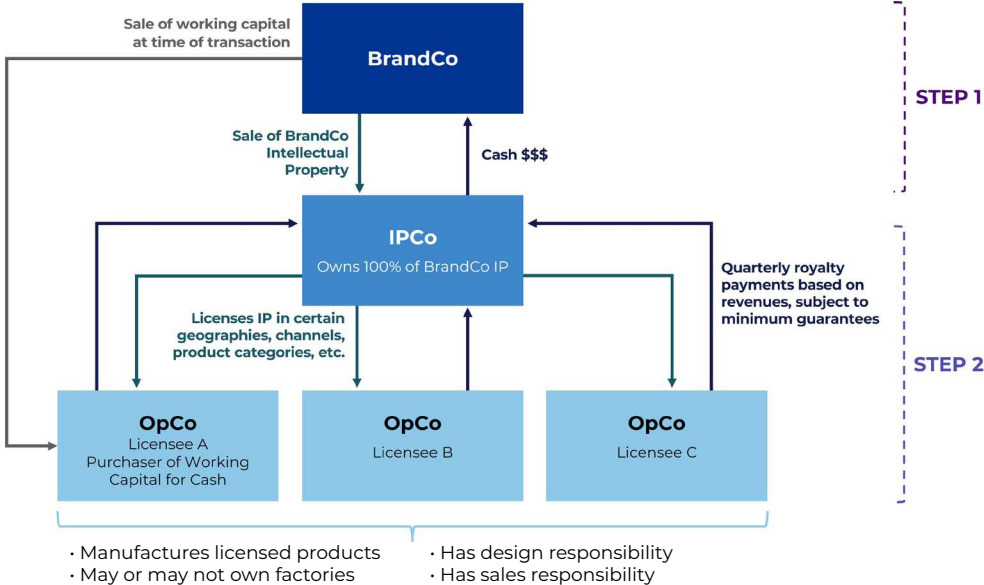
Sale of working capital at time of transaction

BrandCo

STEP 1

Sale of BrandCo Intellectual Property

Cash $$$

IPCo
Owns 100% of BrandCo IP

Quarterly royalty payments based on revenues, subject to minimum guarantees

Licenses IP in certain geographies, channels, product categories, etc.

STEP 2

OpCo
Licensee A
Purchaser of Working Capital for Cash

OpCo
Licensee B

OpCo
Licensee C

• Manufactures licensed products
• May or may not own factories

• Has design responsibility
• Has sales responsibility